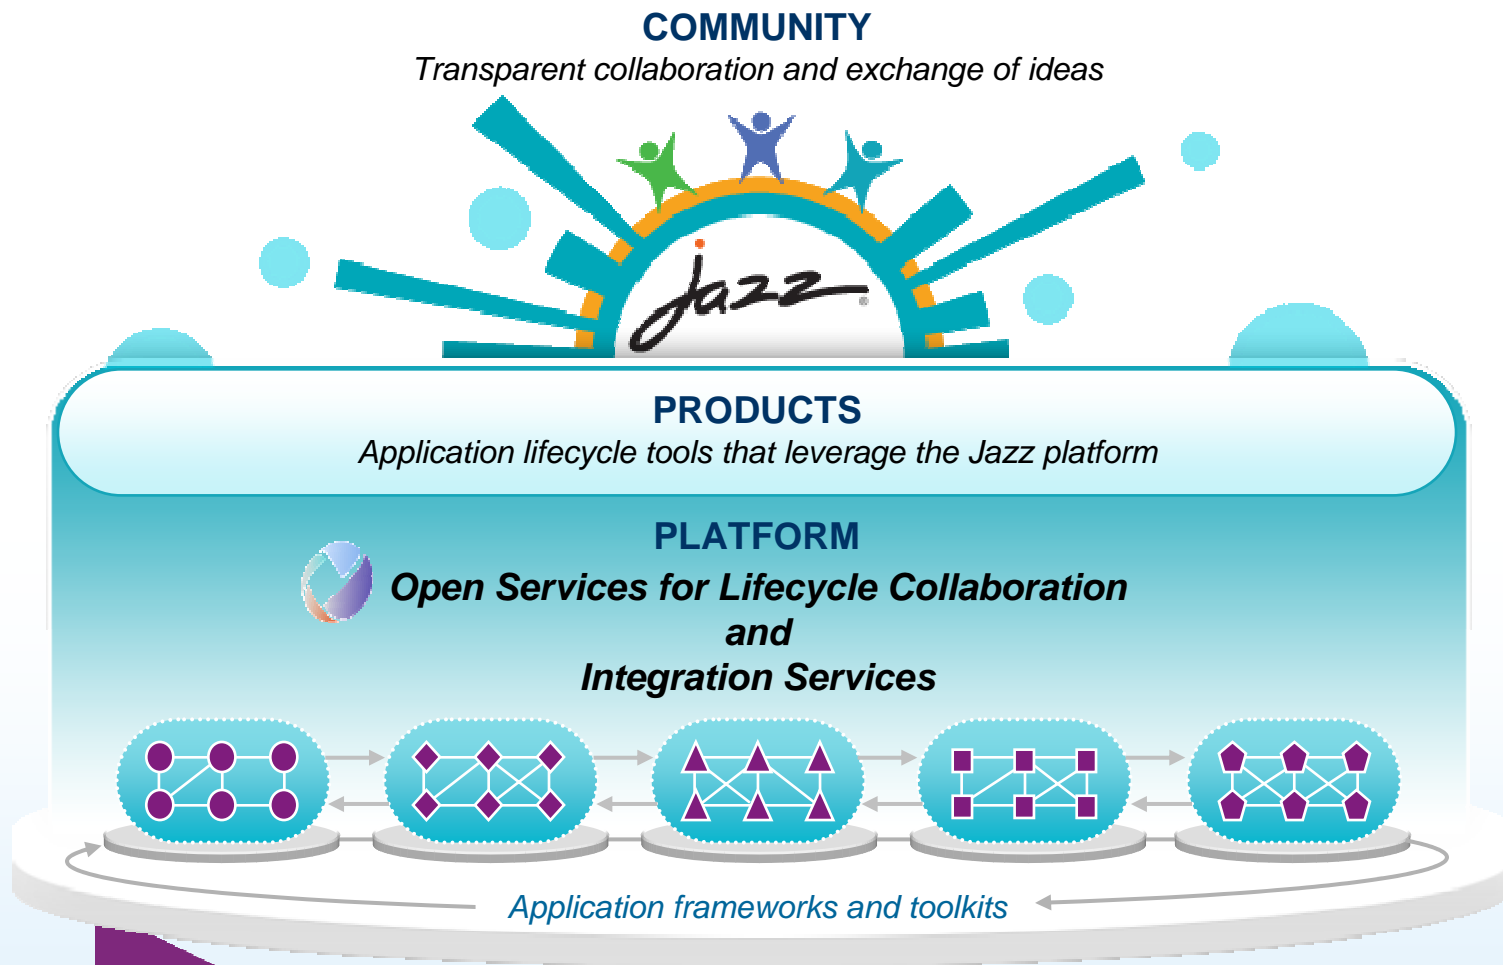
COMMUNITY
Transparent collaboration and exchange of ideas

Jazz

PRODUCTS
Application lifecycle tools that leverage the Jazz platform

PLATFORM
Open Services for Lifecycle Collaboration
and
Integration Services

Application frameworks and toolkits